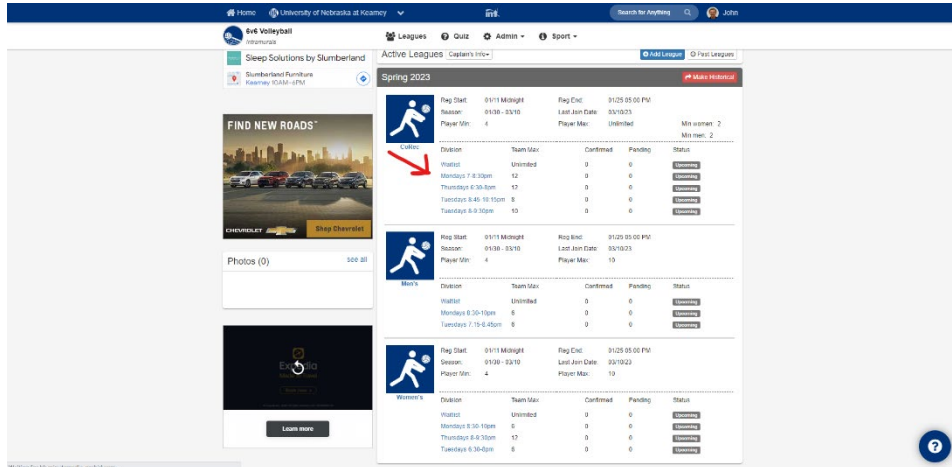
Home University of Nebraska at Kearney
Search for Anything
John

6v6 Volleyball
Intramurals

Leagues Quiz Admin Sport

Sleep Solutions by Slumberland
Slumberland Furniture
Kearney 10AM–6PM

FIND NEW ROADS™
CHEVROLET
Shop Chevrolet

Photos (0)
see all

Expedia
Learn more

Active Leagues Captain's Info
Add League
Past Leagues

Spring 2023
Make Historical

CoRec
Reg Start: 01/11 Midnight
Season: 01/30 - 03/10
Player Min: 4
Reg End: 01/25 05:00 PM
Last Join Date: 03/10/23
Player Max: Unlimited
Min women: 2
Min men: 2

| Division | Team Max | Confirmed | Pending | Status |
|---|---|---|---|---|
| Waitlist | Unlimited | 0 | 0 | Upcoming |
| Mondays 7-8:30pm | 12 | 0 | 0 | Upcoming |
| Thursdays 6:30-8pm | 12 | 0 | 0 | Upcoming |
| Tuesdays 8:45-10:15pm | 6 | 0 | 0 | Upcoming |
| Tuesdays 8-9:30pm | 10 | 0 | 0 | Upcoming |

Men's
Reg Start: 01/11 Midnight
Season: 01/30 - 03/10
Player Min: 4
Reg End: 01/25 05:00 PM
Last Join Date: 03/10/23
Player Max: 10

| Division | Team Max | Confirmed | Pending | Status |
|---|---|---|---|---|
| Waitlist | Unlimited | 0 | 0 | Upcoming |
| Mondays 8:30-10pm | 6 | 0 | 0 | Upcoming |
| Tuesdays 7:15-8:45pm | 6 | 0 | 0 | Upcoming |

Women's
Reg Start: 01/11 Midnight
Season: 01/30 - 03/10
Player Min: 4
Reg End: 01/25 05:00 PM
Last Join Date: 03/10/23
Player Max: 10

| Division | Team Max | Confirmed | Pending | Status |
|---|---|---|---|---|
| Waitlist | Unlimited | 0 | 0 | Upcoming |
| Mondays 8:30-10pm | 6 | 0 | 0 | Upcoming |
| Thursdays 8-9:30pm | 12 | 0 | 0 | Upcoming |
| Tuesdays 6:30-8pm | 6 | 0 | 0 | Upcoming |